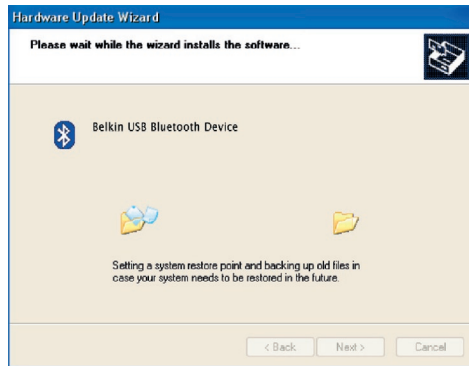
Hardware Update Wizard

Please wait while the wizard installs the software...

Belkin USB Bluetooth Device

Setting a system restore point and backing up old files in case your system needs to be restored in the future.

< Back
Next >
Cancel